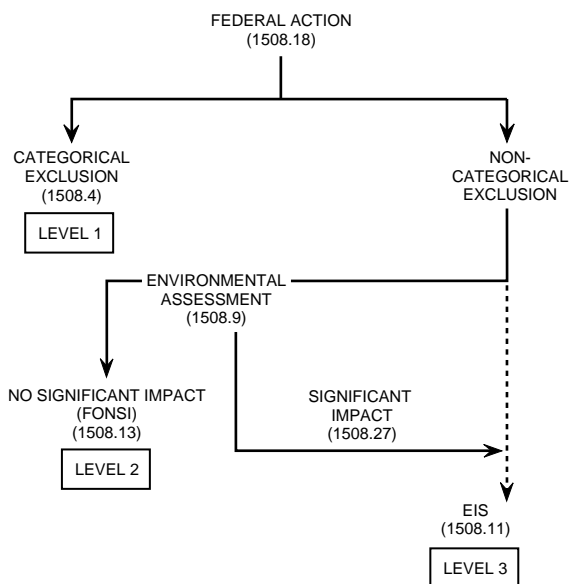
FEDERAL ACTION
(1508.18)

CATEGORICAL
EXCLUSION
(1508.4)

LEVEL 1

NON-
CATEGORICAL
EXCLUSION

ENVIRONMENTAL
ASSESSMENT
(1508.9)

NO SIGNIFICANT IMPACT
(FONSI)
(1508.13)

LEVEL 2

SIGNIFICANT
IMPACT
(1508.27)

EIS
(1508.11)

LEVEL 3